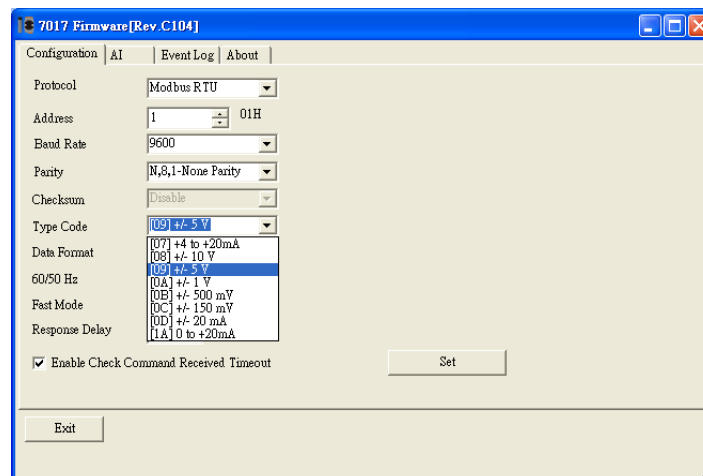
7017 Firmware[Rev.C104]

Configuration | AI | Event Log | About

Protocol Modbus RTU

Address 1 01H

Baud Rate 9600

Parity N,8,1-None Parity

Checksum Disable

Type Code [09] +/- 5 V

Data Format

60/50 Hz

Fast Mode

Response Delay

[07] +4 to +20mA
[08] +/- 10 V
[09] +/- 5 V
[0A] +/- 1 V
[0B] +/- 500 mV
[0C] +/- 150 mV
[0D] +/- 20 mA
[1A] 0 to +20mA

Enable Check Command Received Timeout

Set

Exit